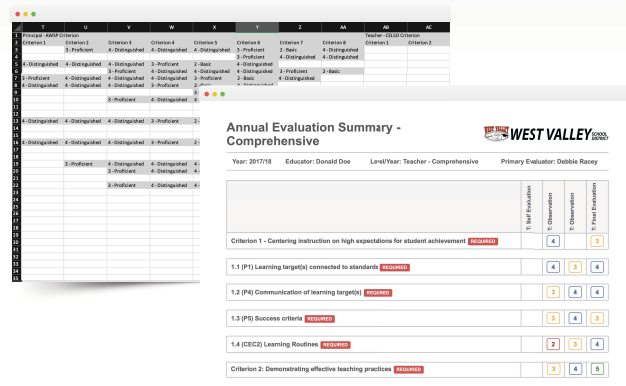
| | T | U | V | W | X | Y | Z | AA | AB | AC |
|---|---|---|---|---|---|---|---|---|---|---|
| 1 | Principal - AWSP Criterion | | | | | | | | Teacher - CELSD Criterion | |
| 2 | Criterion 1 | Criterion 2 | Criterion 3 | Criterion 4 | Criterion 5 | Criterion 6 | Criterion 7 | Criterion 8 | Criterion 1 | Criterion 2 |
| 3 | | 3 - Proficient | 4 - Distinguished | 4 - Distinguished | 4 - Distinguished | 3 - Proficient | 2 - Basic | 4 - Distinguished | | |
| 4 | | | | | | 3 - Proficient | | 4 - Distinguished | | |
| 5 | 4 - Distinguished | 4 - Distinguished | 4 - Distinguished | 3 - Proficient | 2 - Basic | 4 - Distinguished | | | | |
| 6 | | | 3 - Proficient | 4 - Distinguished | 4 - Distinguished | 4 - Distinguished | 3 - Proficient | 2 - Basic | | |
| 7 | 3 - Proficient | 4 - Distinguished | 4 - Distinguished | 4 - Distinguished | 4 - Distinguished | 2 - Basic | 4 - Distinguished | | | |
| 8 | 4 - Distinguished | 4 - Distinguished | 4 - Distinguished | 4 - Distinguished | 3 - Proficient | | | | | |
| 9 | | | | | | | | | | |
| 10 | | | 3 - Proficient | 4 - Distinguished | | | | | | |
| 11 | | | | | | | | | | |
| 12 | | | | | | | | | | |
| 13 | 4 - Distinguished | 4 - Distinguished | 4 - Distinguished | 4 - Distinguished | 3 - | | | | | |
| 14 | | | | | | | | | | |
| 15 | | | | | | | | | | |
| 16 | 4 - Distinguished | 4 - Distinguished | 4 - Distinguished | 3 - Proficient | 2 - | | | | | |
| 17 | | | | | | | | | | |
| 18 | | | | | | | | | | |
| 19 | | 3 - Proficient | 4 - Distinguished | 4 - Distinguished | 4 - | | | | | |
| 20 | | | 4 - Distinguished | 4 - Distinguished | 3 - | | | | | |
| 21 | | | | | | | | | | |
| 22 | | | 3 - Proficient | 4 - Distinguished | 4 - | | | | | |

Annual Evaluation Summary - Comprehensive

WEST VALLEY SCHOOL DISTRICT

Year: 2017/18 Educator: Donald Doe Level/Year: Teacher - Comprehensive Primary Evaluator: Debbie Racey

| | T: Self Evaluation | T: Observation | T: Observation | T: Final Evaluation |
|---|---|---|---|---|
| Criterion 1 - Centering instruction on high expectations for student achievement REQUIRED | | 4 | | 3 |
| 1.1 (P1) Learning target(s) connected to standards REQUIRED | | 4 | 3 | 4 |
| 1.2 (P4) Communication of learning target(s) REQUIRED | | 3 | 4 | 3 |
| 1.3 (P5) Success criteria REQUIRED | | 3 | 4 | 3 |
| 1.4 (CEC2) Learning Routines REQUIRED | | 2 | 3 | 3 |
| Criterion 2: Demonstrating effective teaching practices REQUIRED | | 3 | 4 | 5 |